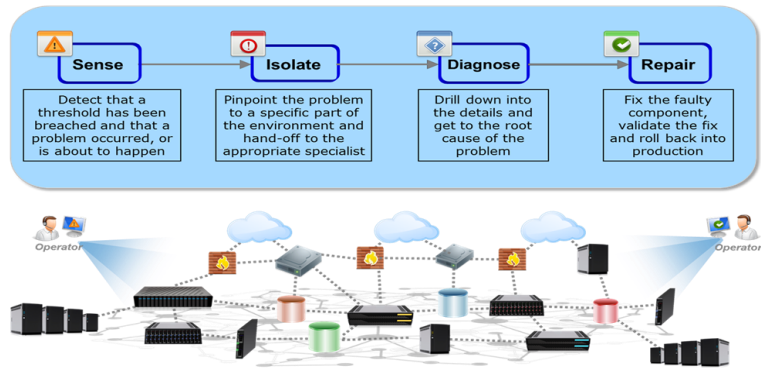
Sense

Detect that a threshold has been breached and that a problem occurred, or is about to happen

Isolate

Pinpoint the problem to a specific part of the environment and hand-off to the appropriate specialist

Diagnose

Drill down into the details and get to the root cause of the problem

Repair

Fix the faulty component, validate the fix and roll back into production

Operator

Operator